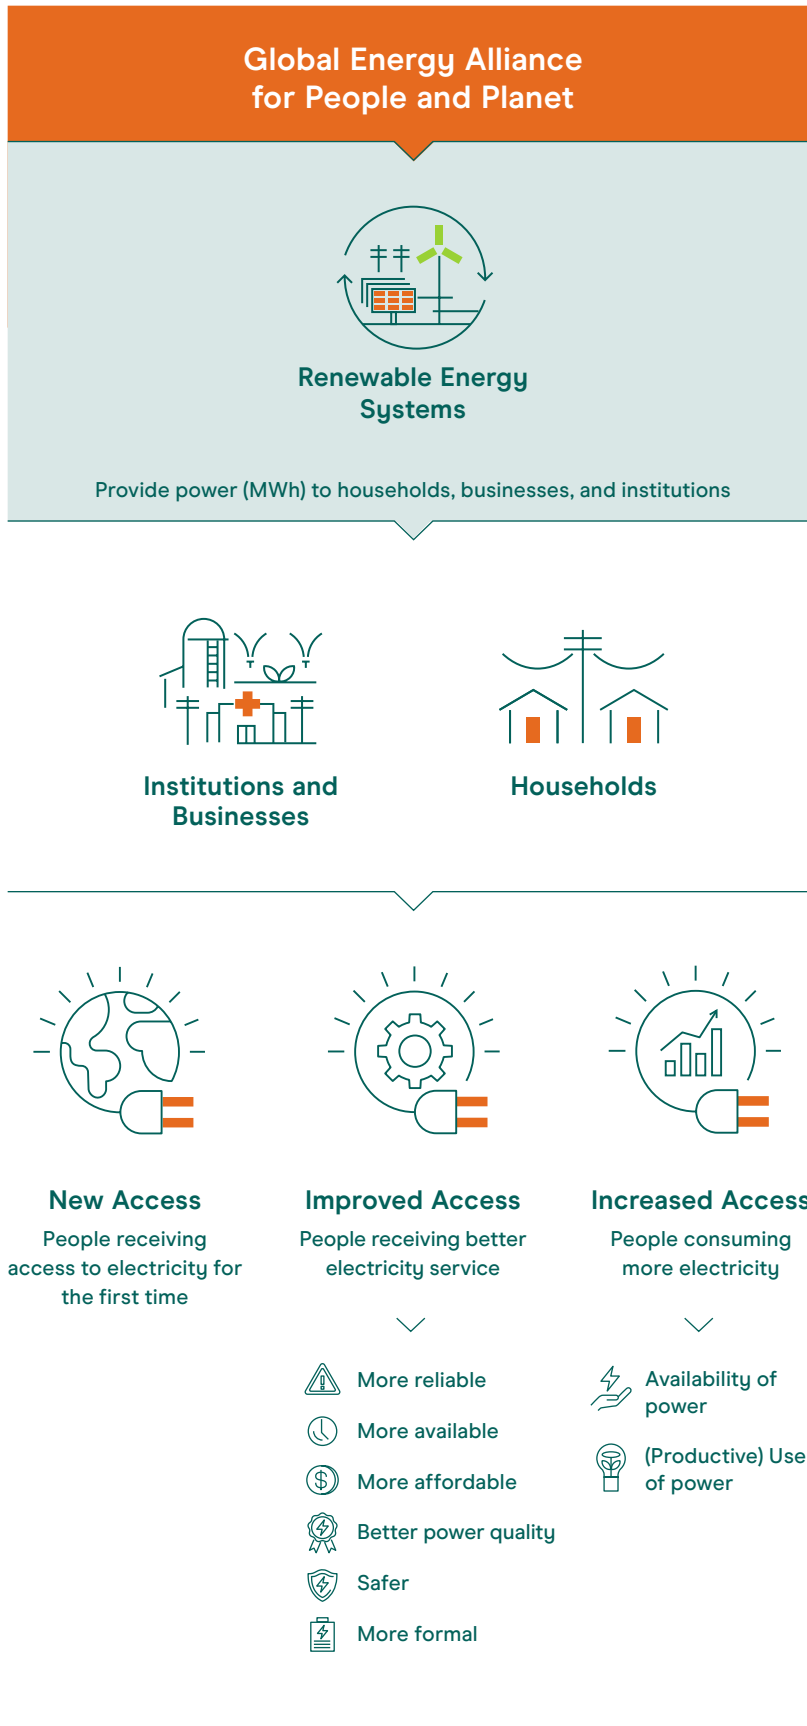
Global Energy Alliance for People and Planet

Renewable Energy Systems

Provide power (MWh) to households, businesses, and institutions

Institutions and Businesses

Households

New Access
People receiving access to electricity for the first time

Improved Access
People receiving better electricity service

More reliable
More available
More affordable
Better power quality
Safer
More formal

Increased Access
People consuming more electricity

Availability of power
(Productive) Use of power